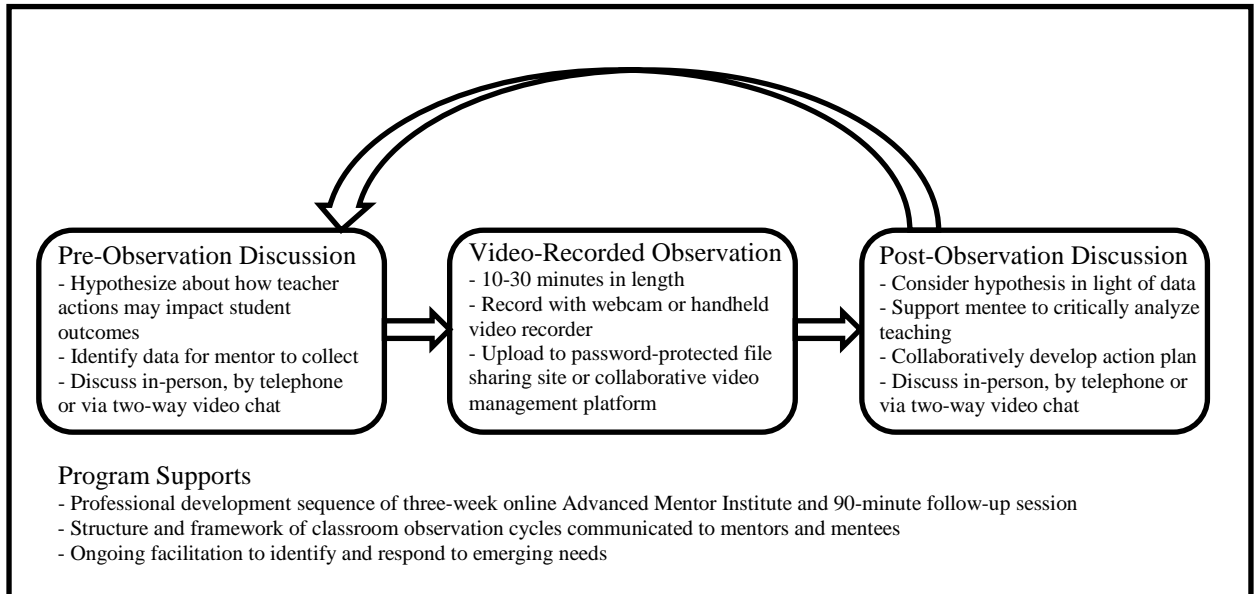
Pre-Observation Discussion
- Hypothesize about how teacher actions may impact student outcomes
- Identify data for mentor to collect
- Discuss in-person, by telephone or via two-way video chat

Video-Recorded Observation
- 10-30 minutes in length
- Record with webcam or handheld video recorder
- Upload to password-protected file sharing site or collaborative video management platform

Post-Observation Discussion
- Consider hypothesis in light of data
- Support mentee to critically analyze teaching
- Collaboratively develop action plan
- Discuss in-person, by telephone or via two-way video chat

Program Supports
- Professional development sequence of three-week online Advanced Mentor Institute and 90-minute follow-up session
- Structure and framework of classroom observation cycles communicated to mentors and mentees
- Ongoing facilitation to identify and respond to emerging needs